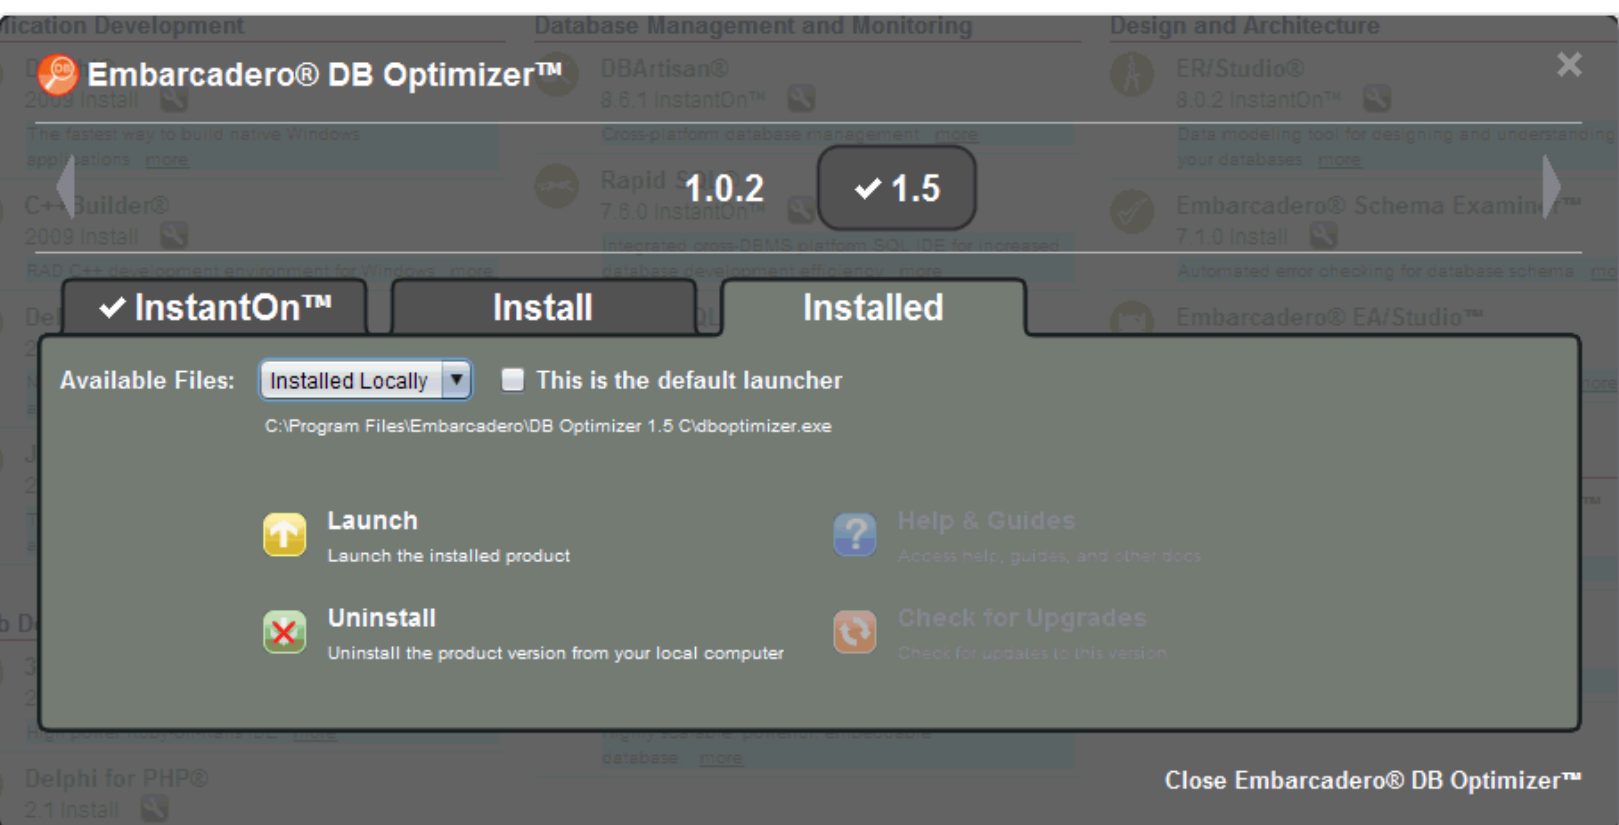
lication Development

Database Management and Monitoring

Design and Architecture

Embarcadero® DB Optimizer™

DBArtisan®
8.6.1 InstantOn™

ER/Studio®
8.0.2 InstantOn™

2009 Install

The fastest way to build native Windows applications more

Cross-platform database management more

Data modeling tool for designing and understanding your databases more

C++Builder®
2009 Install

Rapid SQL
7.6.0 InstantOn™

Embarcadero® Schema Examiner™
7.1.0 Install

RAD C++ development environment for Windows more

Integrated cross-DBMS platform SQL IDE for increased database development efficiency more

Automated error checking for database schema more

Embarcadero® EA/Studio™

1.0.2

✔ 1.5

✔ InstantOn™

Install

Installed

Available Files: Installed Locally ▼ This is the default launcher

C:\Program Files\Embarcadero\DB Optimizer 1.5 C\dboptimizer.exe

Launch
Launch the installed product

Help & Guides
Access help, guides, and other docs

Uninstall
Uninstall the product version from your local computer

Check for Upgrades
Check for updates to this version

High-power Ruby on Rails IDE more

Highly scalable powerful embeddable database more

Delphi for PHP®
2.1 Install

Close Embarcadero® DB Optimizer™